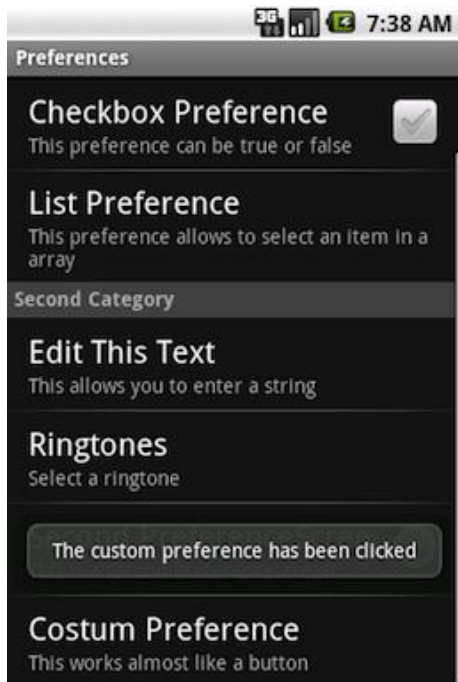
3G 7:38 AM

Preferences

Checkbox Preference
This preference can be true or false

List Preference
This preference allows to select an item in a array

Second Category

Edit This Text
This allows you to enter a string

Ringtones
Select a ringtone

The custom preference has been clicked

Costum Preference
This works almost like a button